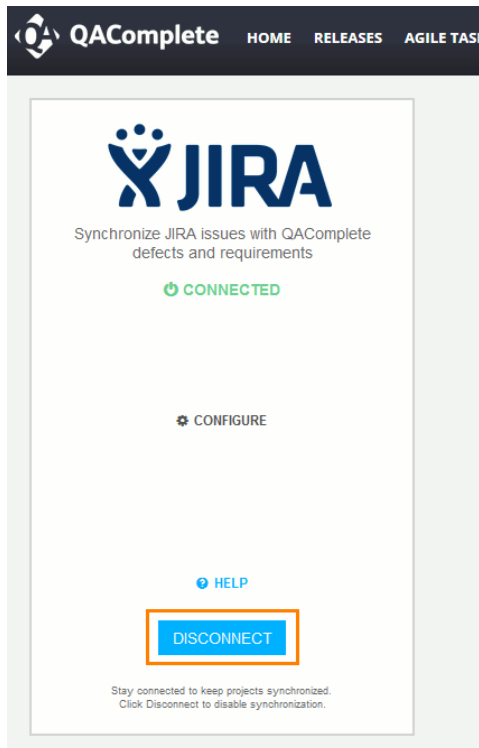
QAComplete HOME RELEASES AGILE TAS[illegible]

JIRA

Synchronize JIRA issues with QAComplete defects and requirements

CONNECTED

CONFIGURE

HELP

DISCONNECT

Stay connected to keep projects synchronized.
Click Disconnect to disable synchronization.